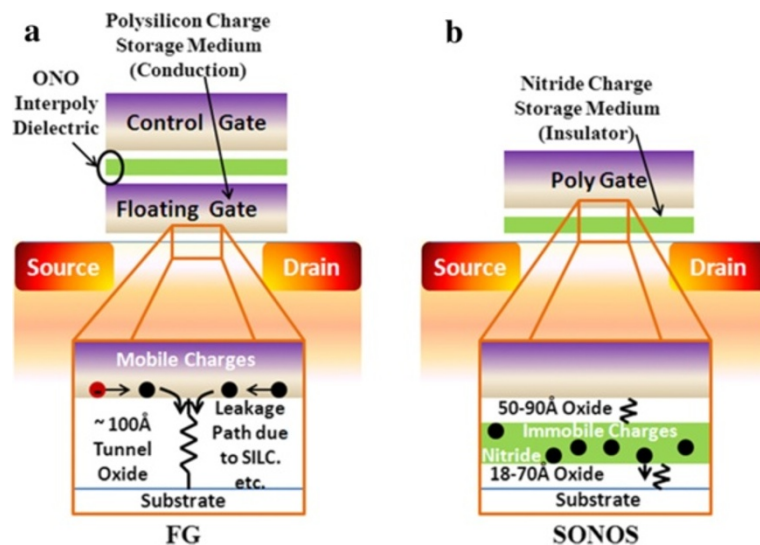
a

Polysilicon Charge Storage Medium (Conduction)

ONO Interpoly Dielectric

Control Gate

Floating Gate

Source

Drain

Mobile Charges

~ 100Å Tunnel Oxide

Leakage Path due to SILC. etc.

Substrate

FG

b

Nitride Charge Storage Medium (Insulator)

Poly Gate

Source

Drain

50-90Å Oxide

Immobile Charges

Nitride

18-70Å Oxide

Substrate

SONOS